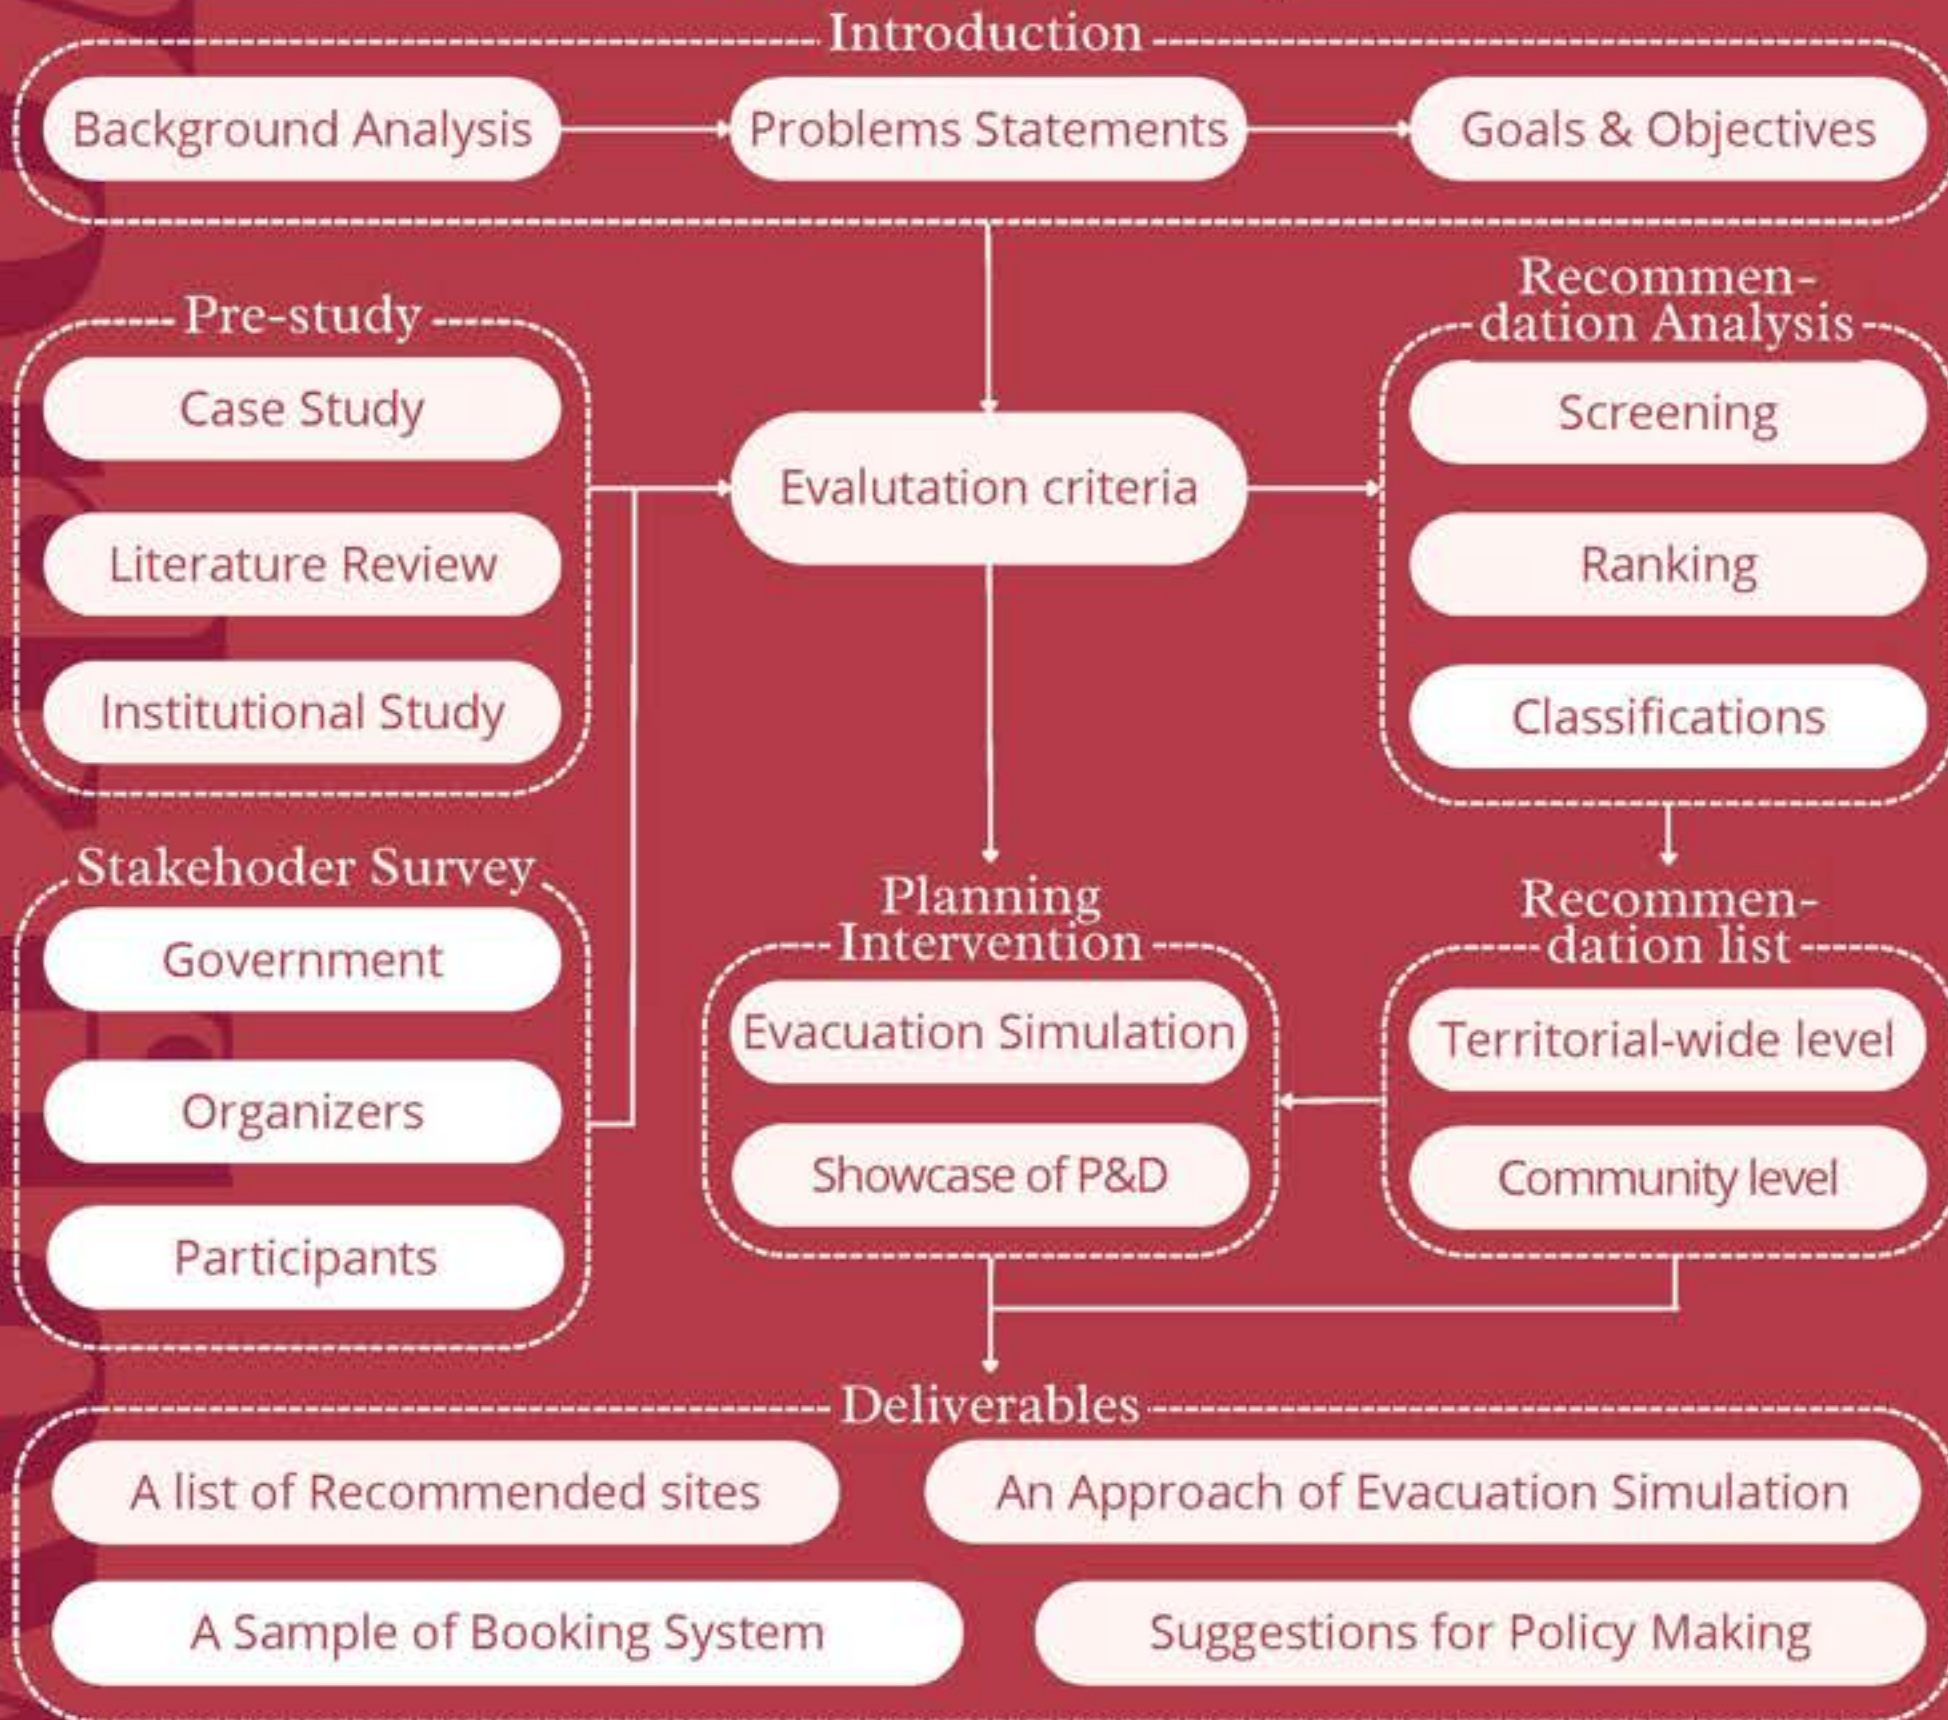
Introduction

Background Analysis

Problems Statements

Goals & Objectives

Pre-study

Case Study

Literature Review

Institutional Study

Evalutation criteria

Recommendation Analysis

Screening

Ranking

Classifications

Stakehoder Survey

Government

Organizers

Participants

Planning Intervention

Evacuation Simulation

Showcase of P&D

Recommendation list

Territorial-wide level

Community level

Deliverables

A list of Recommended sites

An Approach of Evacuation Simulation

A Sample of Booking System

Suggestions for Policy Making